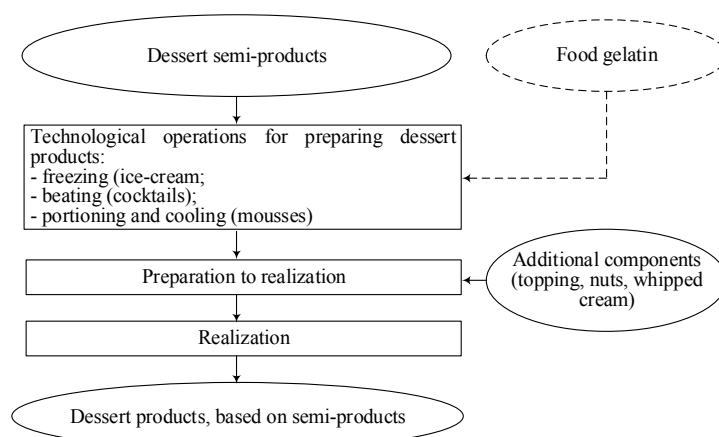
Dessert semi-products

Food gelatin

Technological operations for preparing dessert products:
- freezing (ice-cream;
- beating (cocktails);
- portioning and cooling (mousses)

Preparation to realization

Additional components (topping, nuts, whipped cream)

Realization

Dessert products, based on semi-products